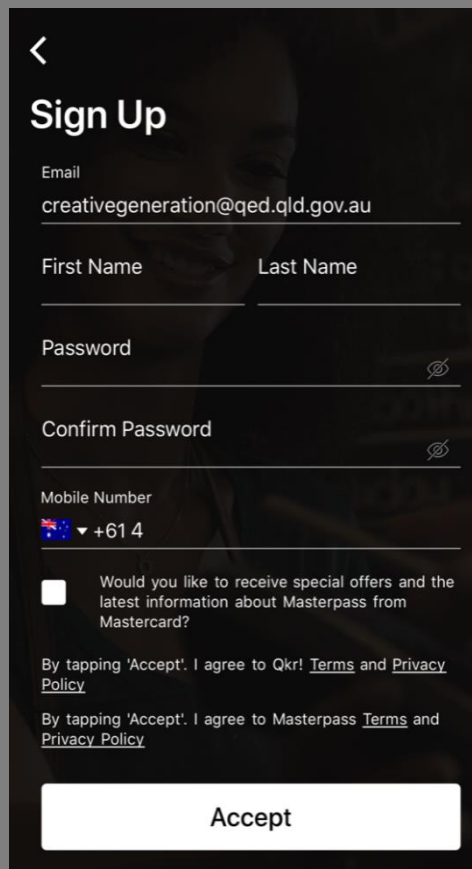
<

Sign Up

Email
creativegeneration@qed.qld.gov.au

First Name

Last Name

Password

Confirm Password

Mobile Number
+61 4

Would you like to receive special offers and the latest information about Masterpass from Mastercard?

By tapping 'Accept'. I agree to Qkr! Terms and Privacy Policy

By tapping 'Accept'. I agree to Masterpass Terms and Privacy Policy

Accept